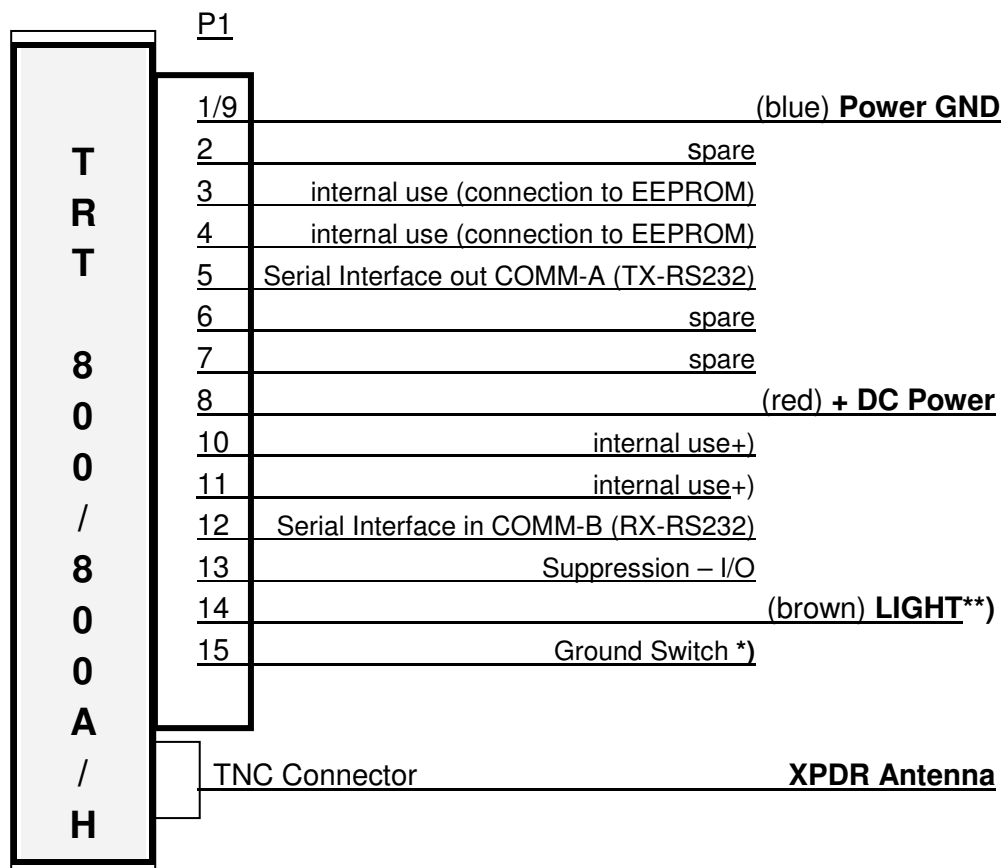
P1

T
R
T

8
0
0
/
8
0
0
A
/
H

1/9 (blue) **Power GND**
2 spare
3 internal use (connection to EEPROM)
4 internal use (connection to EEPROM)
5 Serial Interface out COMM-A (TX-RS232)
6 spare
7 spare
8 (red) **+ DC Power**
10 internal use+)
11 internal use+)
12 Serial Interface in COMM-B (RX-RS232)
13 Suppression – I/O
14 (brown) **LIGHT\*\*)**
15 Ground Switch **\*)**

TNC Connector **XPDR Antenna**